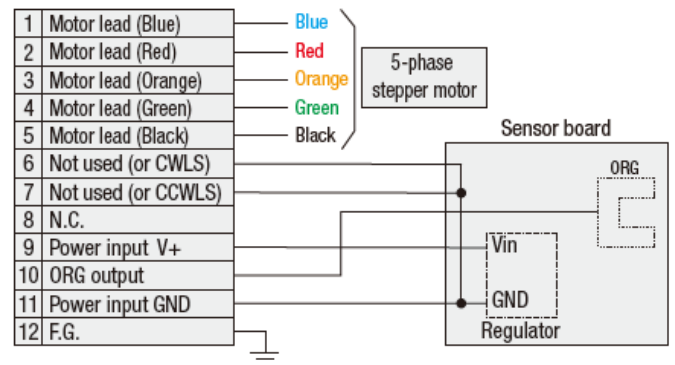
| | |
|---|---|
| 1 | Motor lead (Blue) |
| 2 | Motor lead (Red) |
| 3 | Motor lead (Orange) |
| 4 | Motor lead (Green) |
| 5 | Motor lead (Black) |
| 6 | Not used (or CWLS) |
| 7 | Not used (or CCWLS) |
| 8 | N.C. |
| 9 | Power input V+ |
| 10 | ORG output |
| 11 | Power input GND |
| 12 | F.G. |

Blue
Red
Orange
Green
Black

5-phase stepper motor

Sensor board

ORG

Vin

GND

Regulator